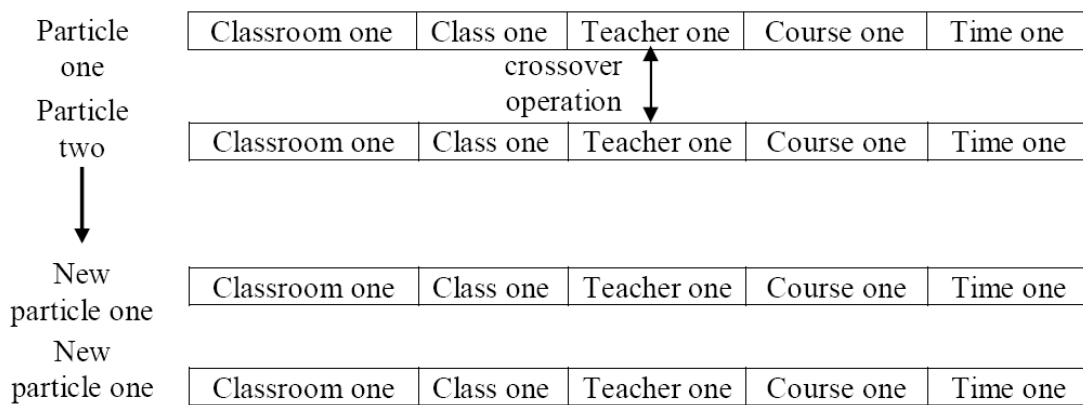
Particle one

| Classroom one | Class one | Teacher one | Course one | Time one |
|---|---|---|---|---|

crossover operation

Particle two

| Classroom one | Class one | Teacher one | Course one | Time one |
|---|---|---|---|---|

New particle one

| Classroom one | Class one | Teacher one | Course one | Time one |
|---|---|---|---|---|

New particle one

| Classroom one | Class one | Teacher one | Course one | Time one |
|---|---|---|---|---|